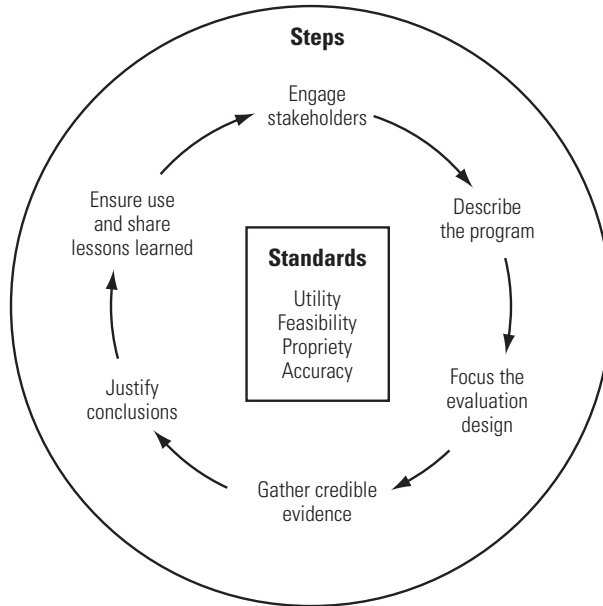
Steps

Engage stakeholders

Describe the program

Focus the evaluation design

Gather credible evidence

Justify conclusions

Ensure use and share lessons learned

Standards

Utility
Feasibility
Propriety
Accuracy